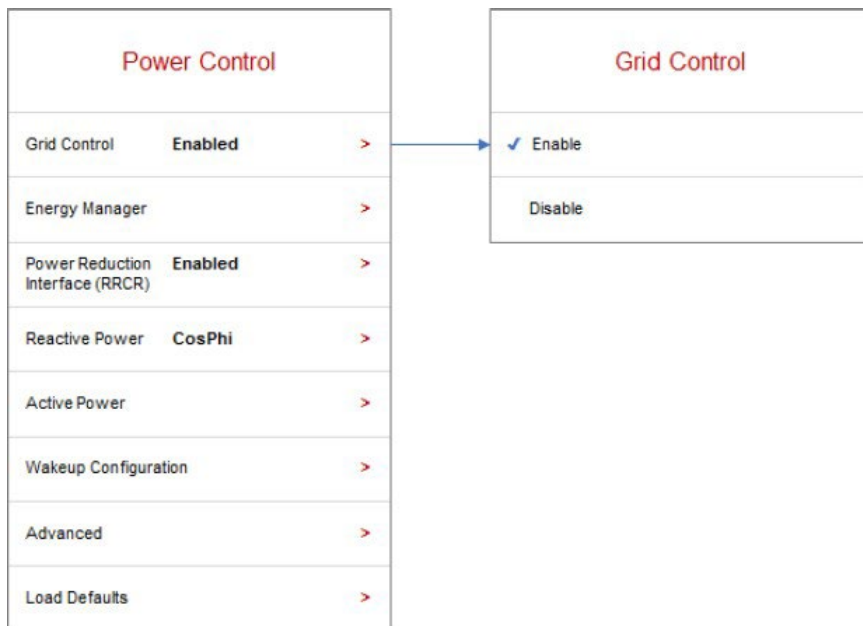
Power Control

Grid Control Enabled >

Energy Manager >

Power Reduction Interface (RRCR) Enabled >

Reactive Power CosPhi >

Active Power >

Wakeup Configuration >

Advanced >

Load Defaults >

Grid Control

✓ Enable

Disable